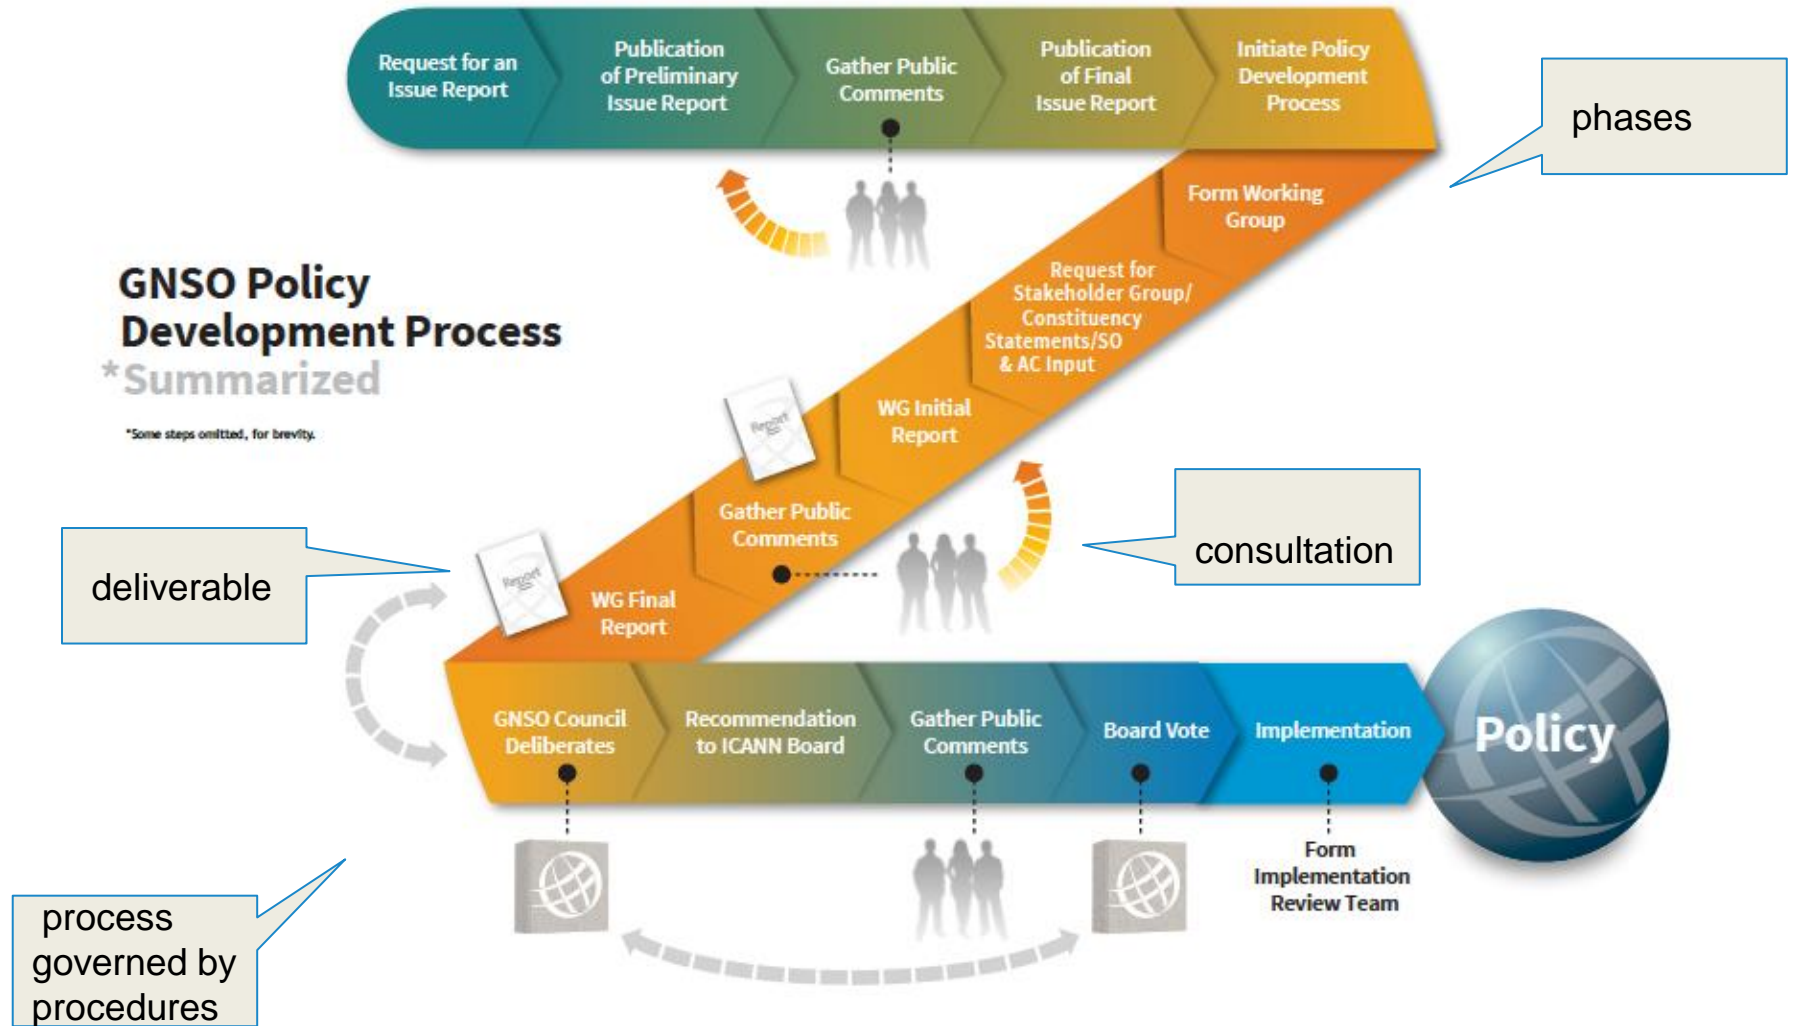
Request for an Issue Report

Publication of Preliminary Issue Report

Gather Public Comments

Publication of Final Issue Report

Initiate Policy Development Process

phases

Form Working Group

Request for Stakeholder Group/ Constituency Statements/SO & AC Input

GNSO Policy Development Process
*Summarized

*Some steps omitted, for brevity.

WG Initial Report

Report

Gather Public Comments

consultation

deliverable

Report

WG Final Report

GNSO Council Deliberates

Recommendation to ICANN Board

Gather Public Comments

Board Vote

Implementation

Policy

Form Implementation Review Team

process governed by procedures